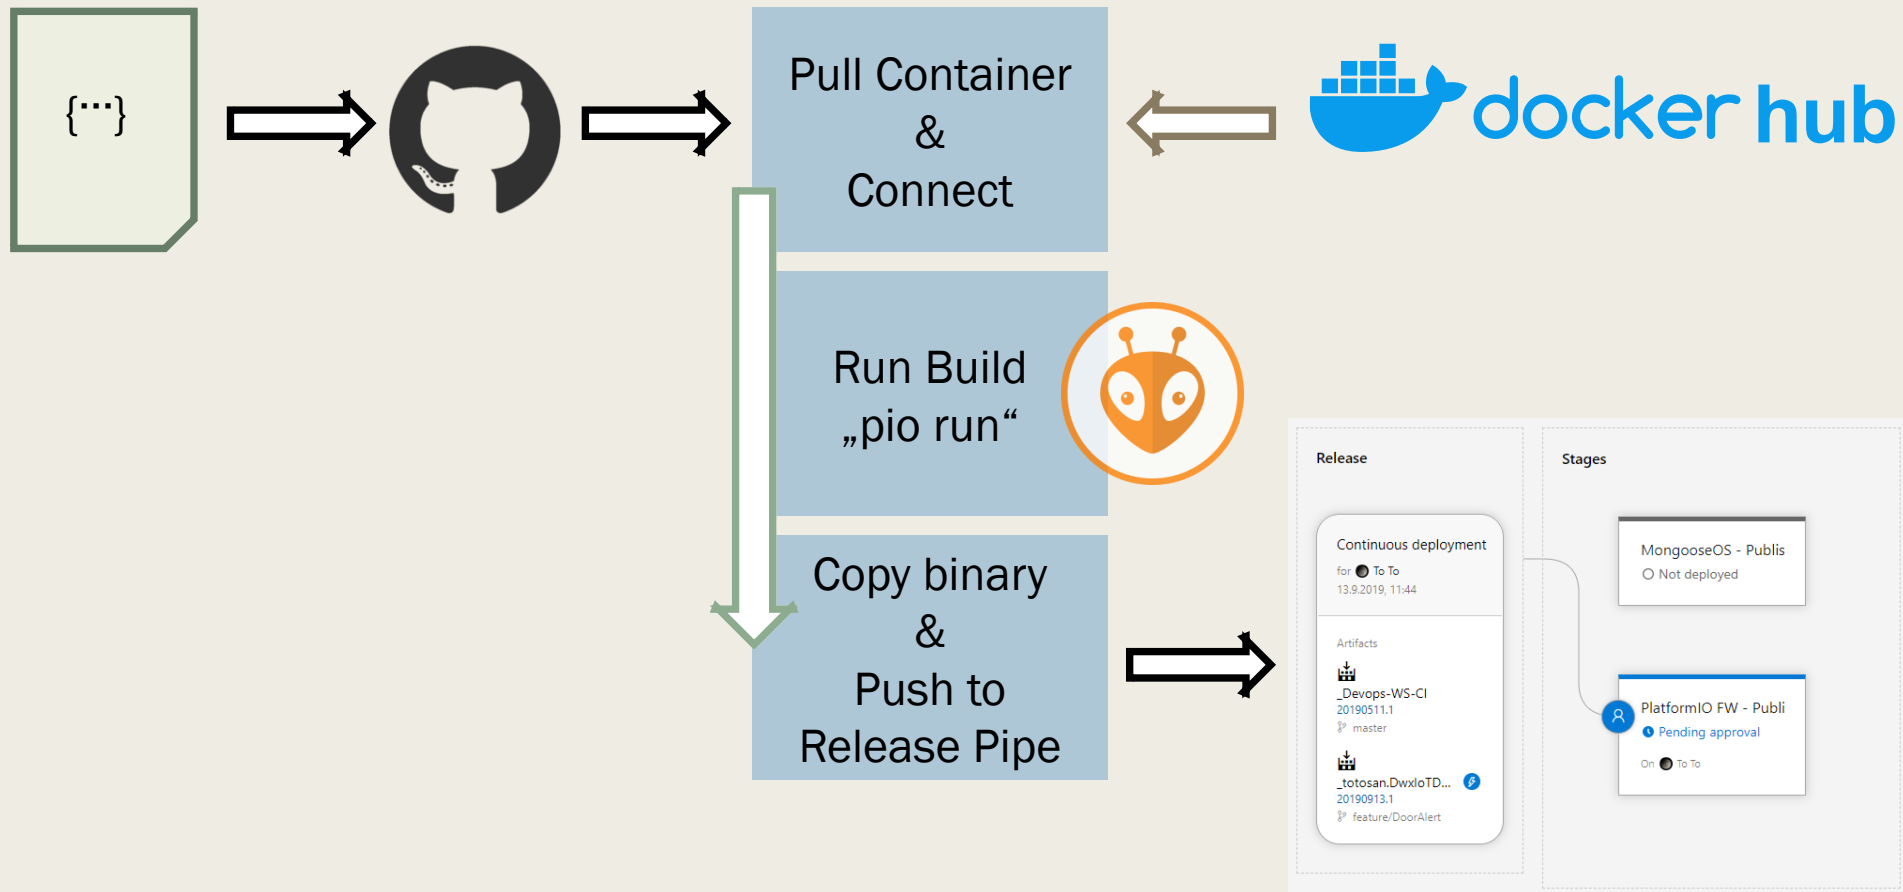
{···}

Pull Container & Connect

docker hub

Run Build „pio run“

Copy binary & Push to Release Pipe

Release

Continuous deployment
for To To
13.9.2019, 11:44

Artifacts
_Devops-WS-CI
20190511.1
master

_totosan.DwxloTD...
20190913.1
feature/DoorAlert

Stages

MongooseOS - Publis
Not deployed

PlatformIO FW - Publi
Pending approval
On To To